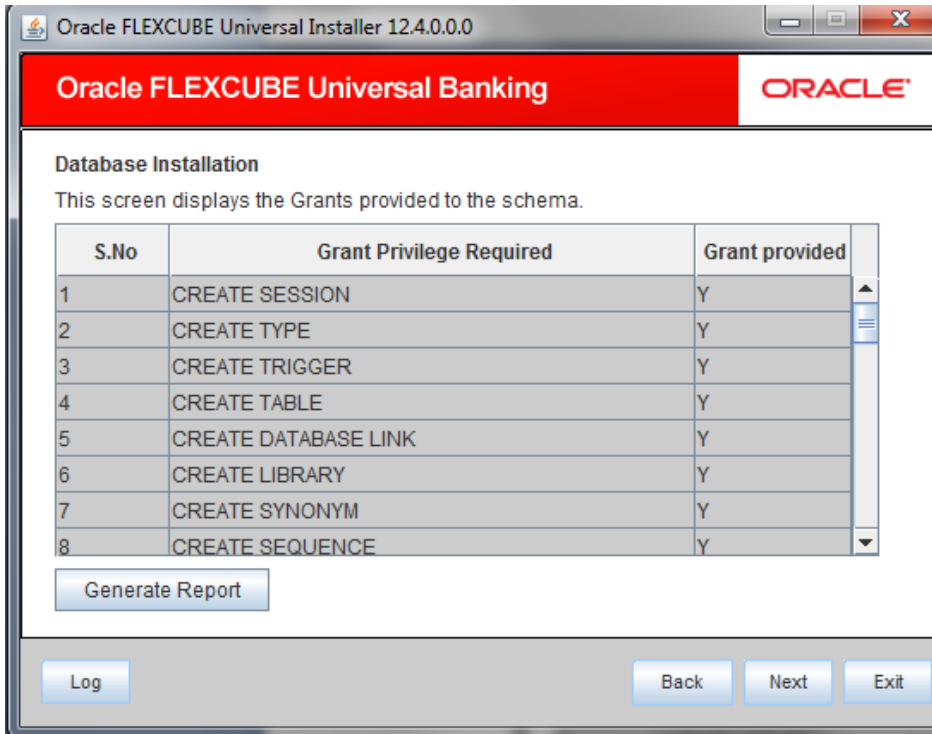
Oracle FLEXCUBE Universal Installer 12.4.0.0.0

Oracle FLEXCUBE Universal Banking

ORACLE

Database Installation

This screen displays the Grants provided to the schema.

| S.No | Grant Privilege Required | Grant provided |
|---|---|---|
| 1 | CREATE SESSION | Y |
| 2 | CREATE TYPE | Y |
| 3 | CREATE TRIGGER | Y |
| 4 | CREATE TABLE | Y |
| 5 | CREATE DATABASE LINK | Y |
| 6 | CREATE LIBRARY | Y |
| 7 | CREATE SYNONYM | Y |
| 8 | CREATE SEQUENCE | Y |

Generate Report

Log

Back

Next

Exit